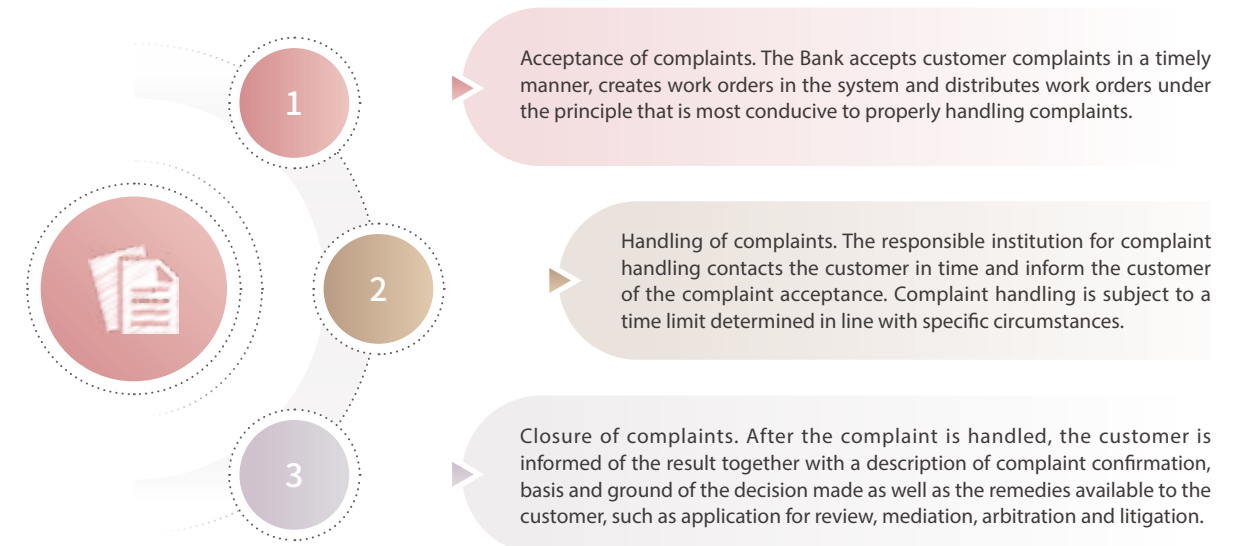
1

Acceptance of complaints. The Bank accepts customer complaints in a timely manner, creates work orders in the system and distributes work orders under the principle that is most conducive to properly handling complaints.

2

Handling of complaints. The responsible institution for complaint handling contacts the customer in time and inform the customer of the complaint acceptance. Complaint handling is subject to a time limit determined in line with specific circumstances.

3

Closure of complaints. After the complaint is handled, the customer is informed of the result together with a description of complaint confirmation, basis and ground of the decision made as well as the remedies available to the customer, such as application for review, mediation, arbitration and litigation.